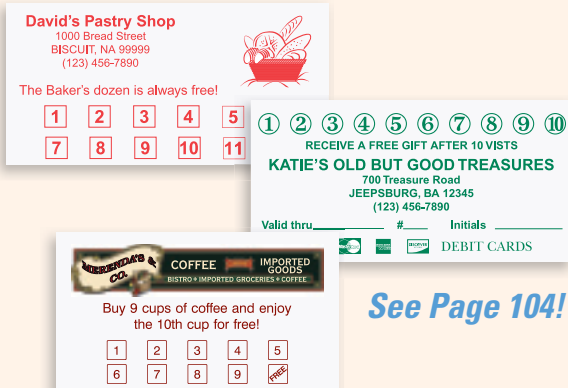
David's Pastry Shop
1000 Bread Street
BISCUIT, NA 99999
(123) 456-7890

The Baker's dozen is always free!

1 2 3 4 5
7 8 9 10 11

① ② ③ ④ ⑤ ⑥ ⑦ ⑧ ⑨ ⑩
RECEIVE A FREE GIFT AFTER 10 VISTS
KATIE'S OLD BUT GOOD TREASURES
700 Treasure Road
JEEPSBURG, BA 12345
(123) 456-7890

Valid thru________ #____ Initials ________

DEBIT CARDS

MIRENDA'S & CO.
COFFEE
IMPORTED GOODS
BISTRO • IMPORTED GROCERIES • COFFEE

Buy 9 cups of coffee and enjoy the 10th cup for free!

1 2 3 4 5
6 7 8 9 FREE

See Page 104!